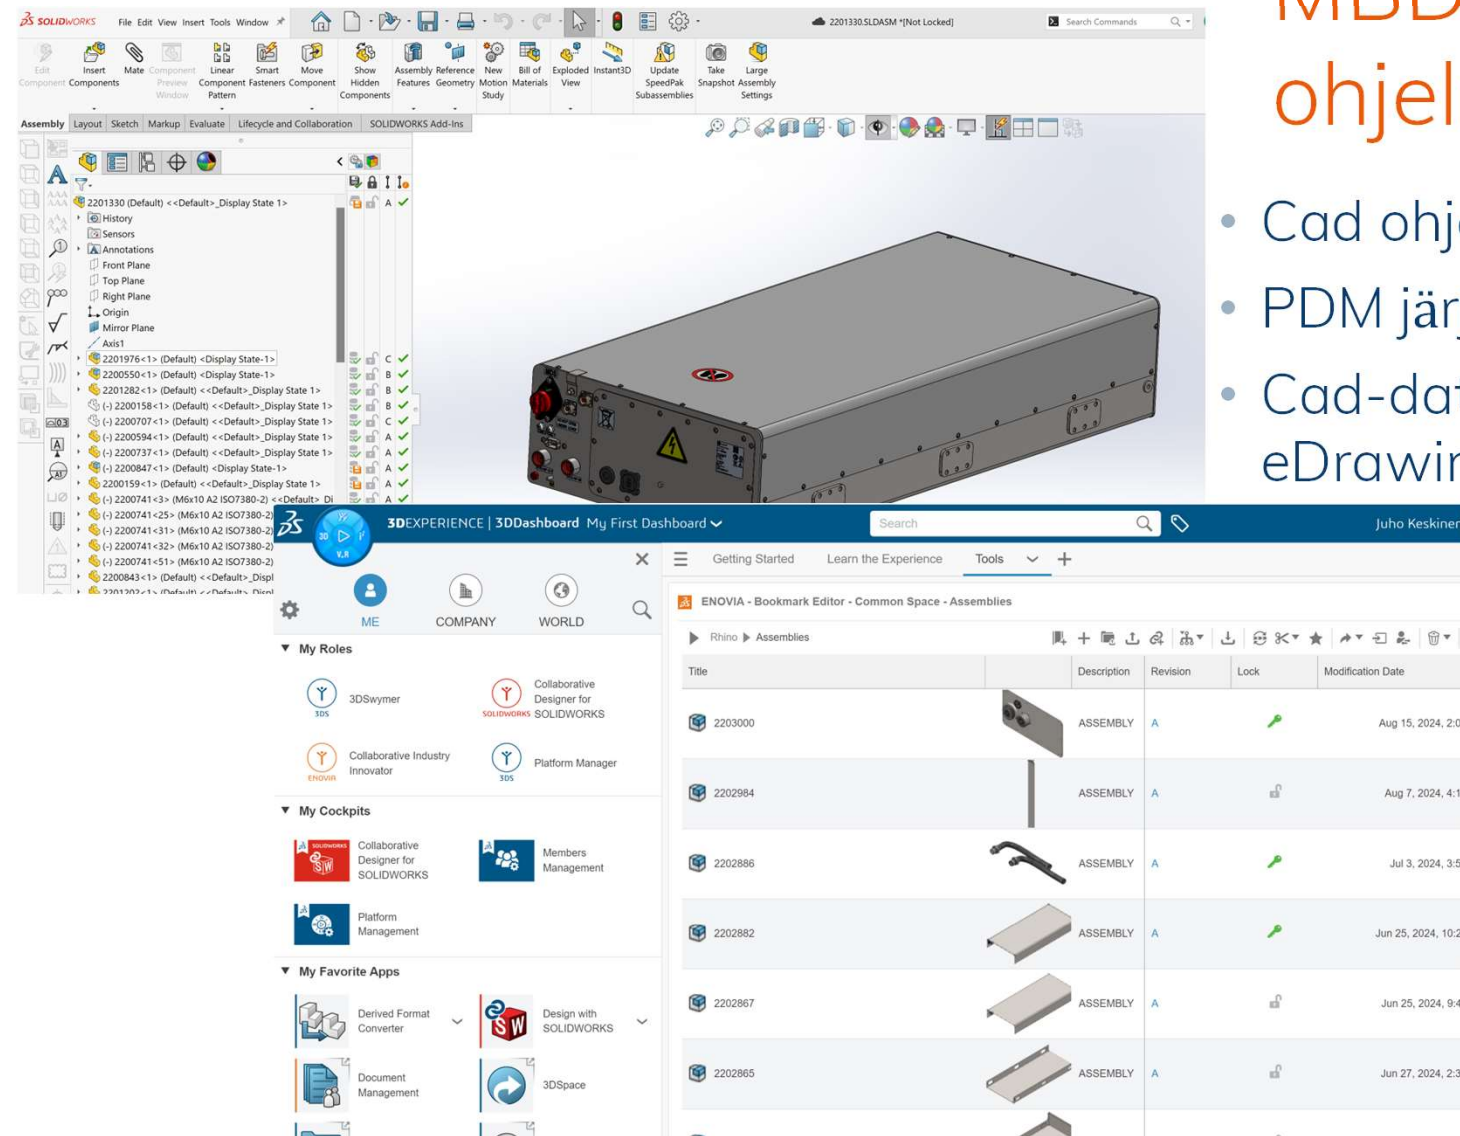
MBD
ohjel

• Cad ohj
• PDM jär
• Cad-dat eDrawin

SOLIDWORKS File Edit View Insert Tools Window
2201330.SLDASM *[Not Locked]
Search Commands

Edit Component | Insert Components | Mate | Component Preview Window | Linear Component Pattern | Smart Fasteners | Move Component | Show Hidden Components | Assembly Features | Reference Geometry | New Motion Study | Bill of Materials | Exploded View | Instant3D | Update SpeedPak Subassemblies | Take Snapshot | Large Assembly Settings

Assembly | Layout | Sketch | Markup | Evaluate | Lifecycle and Collaboration | SOLIDWORKS Add-Ins

2201330 (Default) <<Default>_Display State 1>
History
Sensors
Annotations
Front Plane
Top Plane
Right Plane
Origin
Mirror Plane
Axis1
2201976<1> (Default) <Display State-1> C
2200550<1> (Default) <Display State-1> B
2201282<1> (Default) <<Default>_Display State 1> B
(-) 2200158<1> (Default) <<Default>_Display State 1> B
(-) 2200707<1> (Default) <<Default>_Display State 1> C
(-) 2200594<1> (Default) <<Default>_Display State 1> A
(-) 2200737<1> (Default) <<Default>_Display State 1> A
(-) 2200847<1> (Default) <Display State-1> A
2200159<1> (Default) <<Default>_Display State 1> A
(-) 2200741<3> (M6x10 A2 ISO7380-2) <<Default> Di A
(-) 2200741<25> (M6x10 A2 ISO7380-2)
(-) 2200741<31> (M6x10 A2 ISO7380-2)
(-) 2200741<32> (M6x10 A2 ISO7380-2)
(-) 2200741<51> (M6x10 A2 ISO7380-2)
2200843<1> (Default) <<Default>_Displ

3DEXPERIENCE | 3DDashboard My First Dashboard
Search
Juho Keskinen

ME | COMPANY | WORLD

My Roles
3DSwymer
Collaborative Designer for SOLIDWORKS
Collaborative Industry Innovator
Platform Manager

My Cockpits
Collaborative Designer for SOLIDWORKS
Members Management
Platform Management

My Favorite Apps
Derived Format Converter
Design with SOLIDWORKS
Document Management
3DSpace

Getting Started | Learn the Experience | Tools

ENOVIA - Bookmark Editor - Common Space - Assemblies
Rhino ▸ Assemblies

| Title | | Description | Revision | Lock | Modification Date |
|---|---|---|---|---|---|
| 2203000 | | ASSEMBLY | A | | Aug 15, 2024, 2:0 |
| 2202984 | | ASSEMBLY | A | | Aug 7, 2024, 4:1 |
| 2202886 | | ASSEMBLY | A | | Jul 3, 2024, 3:5 |
| 2202882 | | ASSEMBLY | A | | Jun 25, 2024, 10:2 |
| 2202867 | | ASSEMBLY | A | | Jun 25, 2024, 9:4 |
| 2202865 | | ASSEMBLY | A | | Jun 27, 2024, 2:3 |